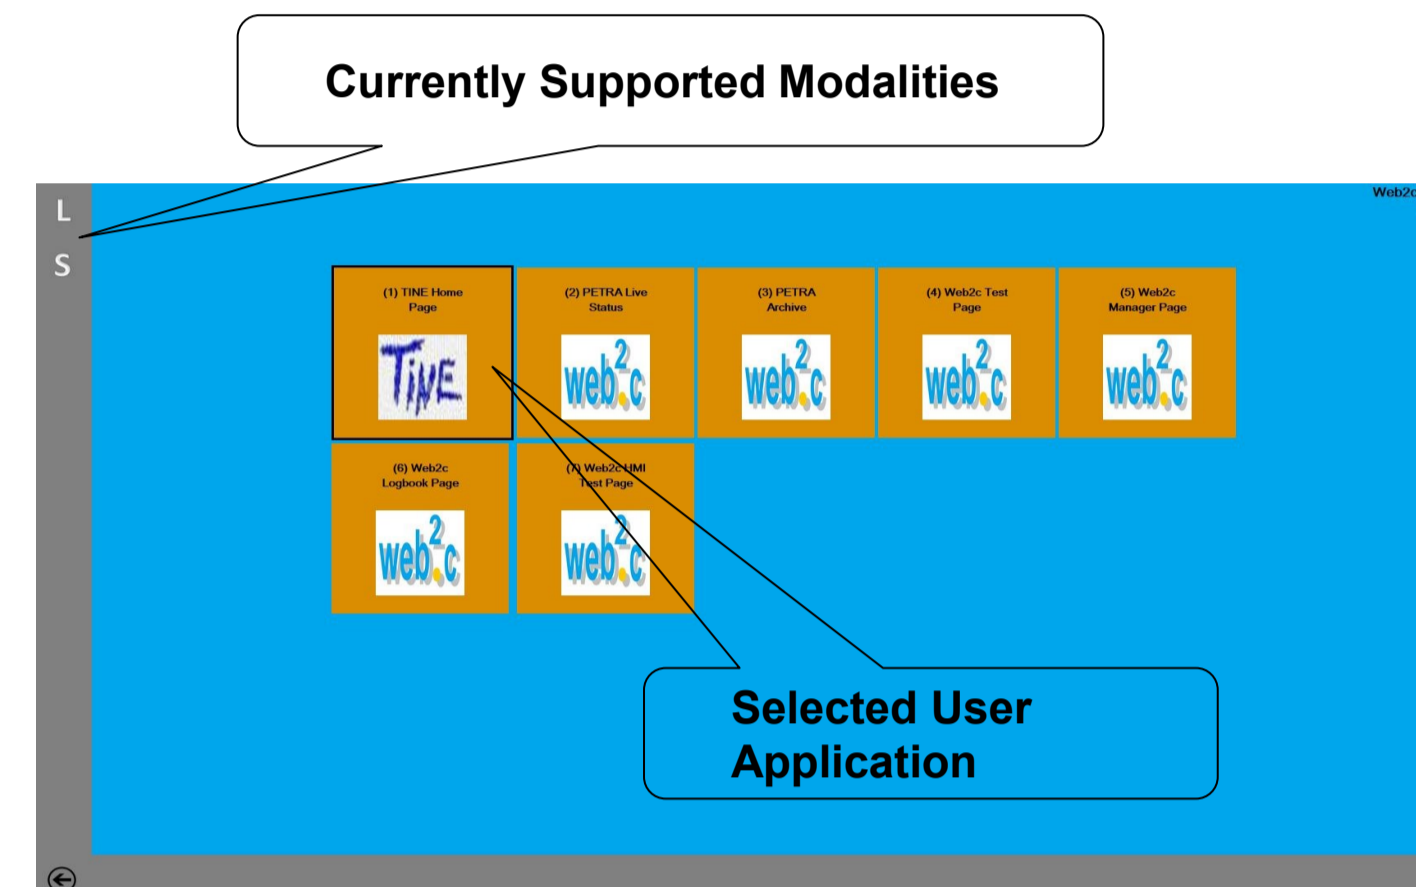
Currently Supported Modalities

L

S

Web2c

(1) TINE Home Page

TINE

(2) PETRA Live Status

web2c

(3) PETRA Archive

web2c

(4) Web2c Test Page

web2c

(5) Web2c Manager Page

web2c

(6) Web2c Logbook Page

web2c

(7) Web2c HMI Test Page

web2c

Selected User Application